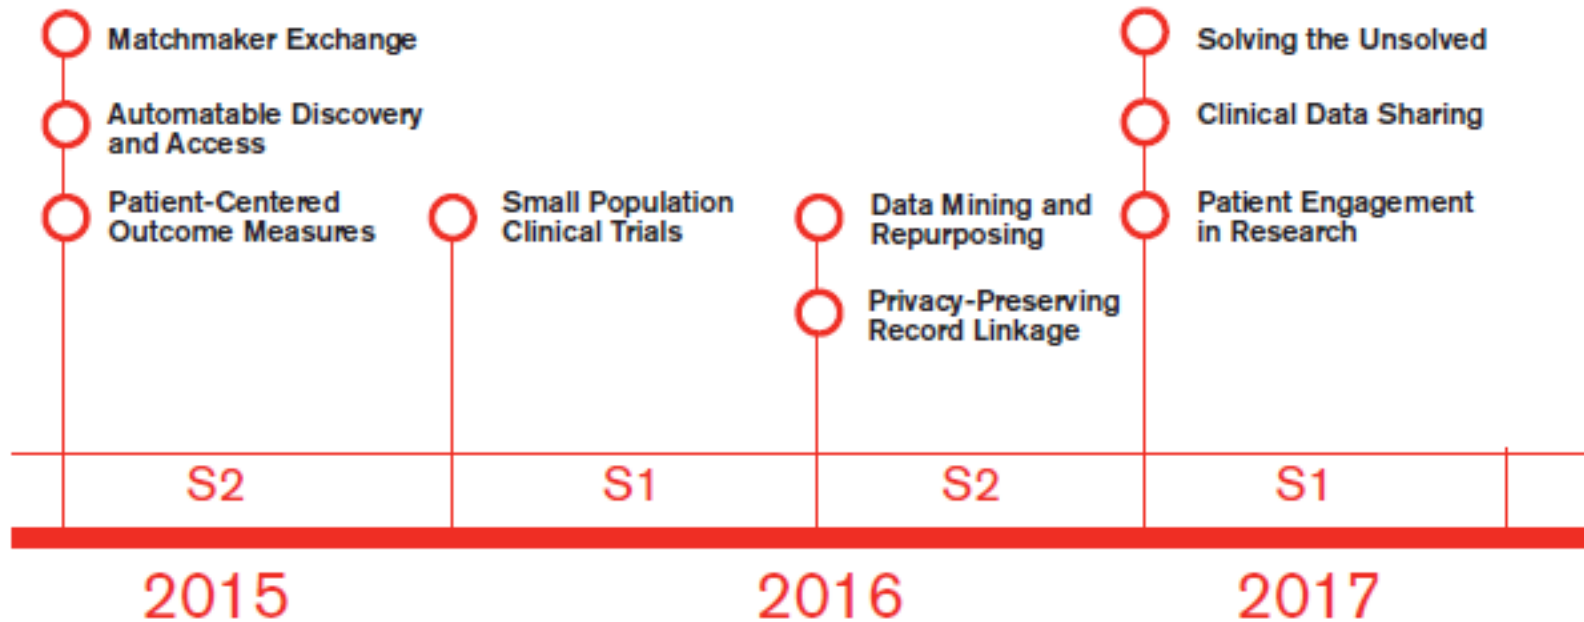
Matchmaker Exchange

Automatable Discovery and Access

Patient-Centered Outcome Measures

Small Population Clinical Trials

Data Mining and Repurposing

Privacy-Preserving Record Linkage

Solving the Unsolved

Clinical Data Sharing

Patient Engagement in Research

S2

S1

S2

S1

2015

2016

2017